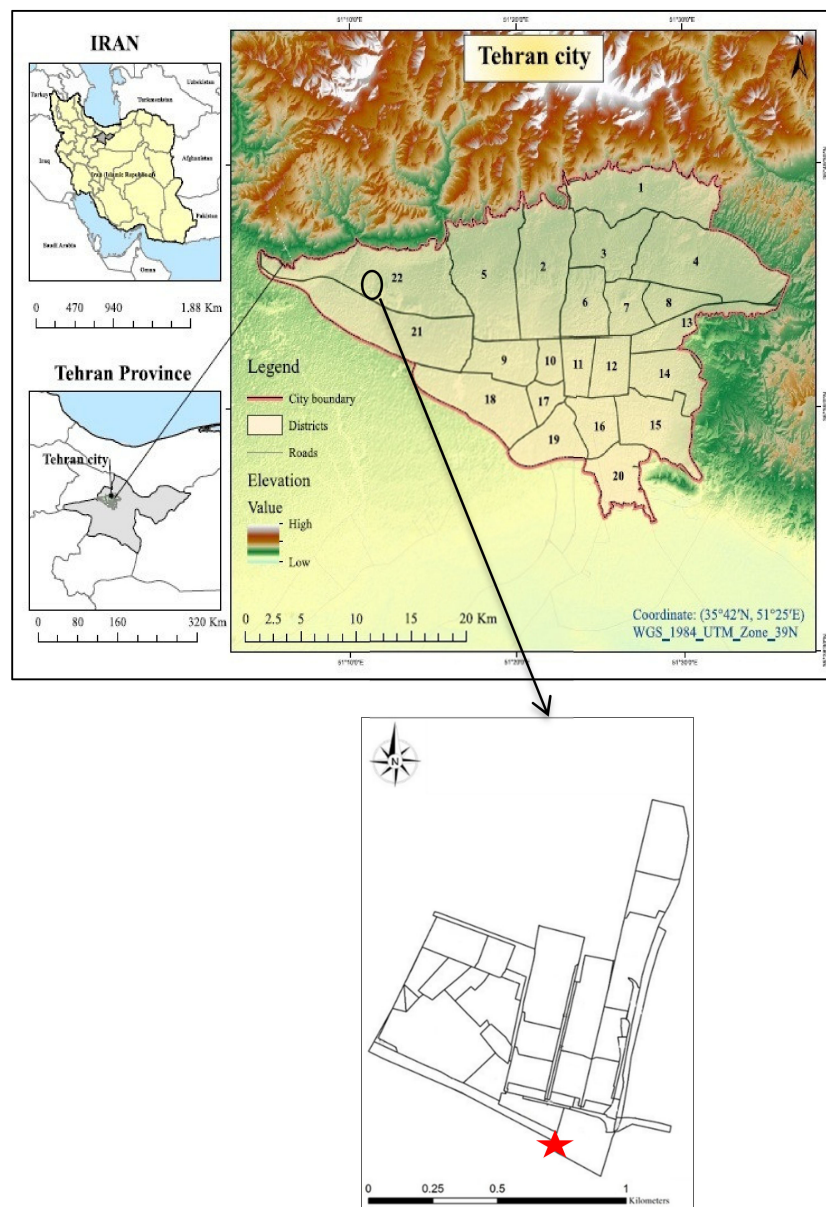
IRAN

Turkey
Turkmenistan
Uzbekistan
Iraq
Iran (Islamic Republic of)
Afghanistan
Pakistan
Saudi Arabia
Oman

0 470 940 1.88 Km

Tehran Province

Tehran city

0 80 160 320 Km

51°10'0"E 51°20'0"E 51°30'0"E

Tehran city

N

1
2
3
4
5
6
7
8
9
10
11
12
13
14
15
16
17
18
19
20
21
22

Legend
City boundary
Districts
Roads
Elevation
Value
High
Low

0 2.5 5 10 15 20 Km

Coordinate: (35°42′N, 51°25′E)
WGS_1984_UTM_Zone_39N

51°10'0"E 51°20'0"E 51°30'0"E

N

0 0.25 0.5 1 Kilometers